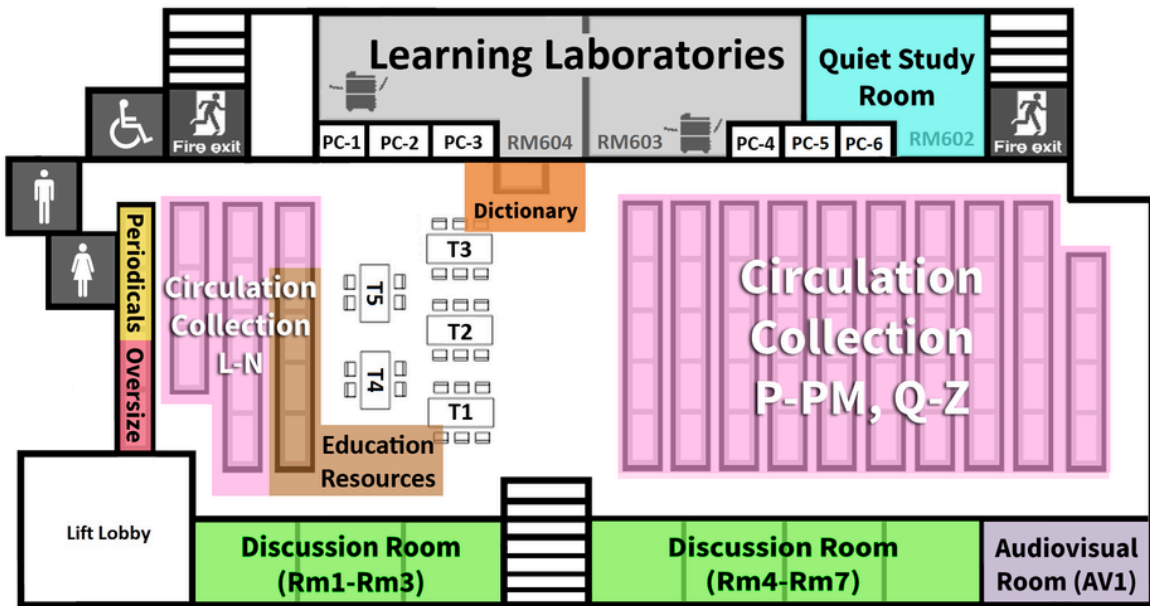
Learning Laboratories

Quiet Study Room

Fire exit

PC-1 PC-2 PC-3 RM604 RM603 PC-4 PC-5 PC-6 RM602

Fire exit

Dictionary

Periodicals

Oversize

Circulation Collection L-N

T3

T5

T2

T4

T1

Education Resources

Circulation Collection P-PM, Q-Z

Lift Lobby

Discussion Room (Rm1-Rm3)

Discussion Room (Rm4-Rm7)

Audiovisual Room (AV1)